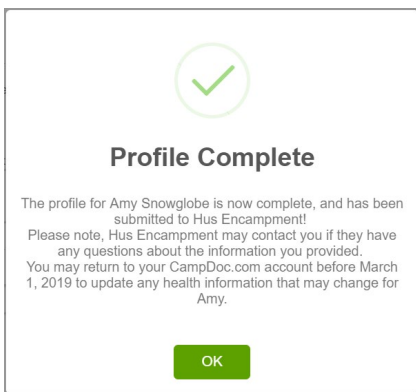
Profile Complete

The profile for Amy Snowglobe is now complete, and has been submitted to Hus Encampment!
Please note, Hus Encampment may contact you if they have any questions about the information you provided.
You may return to your CampDoc.com account before March 1, 2019 to update any health information that may change for Amy.

OK